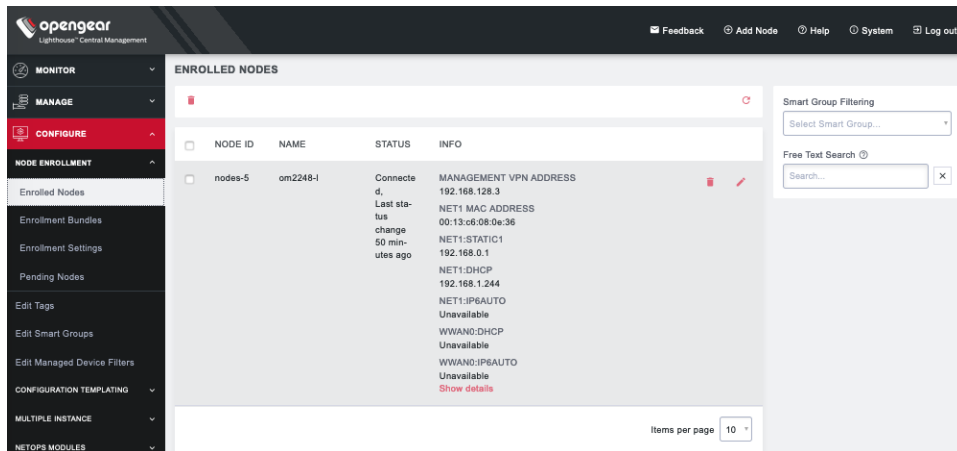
opengear
Lighthouse™ Central Management

Feedback
Add Node
Help
System
Log out

MONITOR
MANAGE
CONFIGURE
NODE ENROLLMENT
Enrolled Nodes
Enrollment Bundles
Enrollment Settings
Pending Nodes
Edit Tags
Edit Smart Groups
Edit Managed Device Filters
CONFIGURATION TEMPLATING
MULTIPLE INSTANCE
NETOPS MODULES

ENROLLED NODES

| | NODE ID | NAME | STATUS | INFO |
|---|---|---|---|---|
| | nodes-5 | om2248-l | Connected, Last status change 50 minutes ago | MANAGEMENT VPN ADDRESS 192.168.128.3 NET1 MAC ADDRESS 00:13:c6:08:0e:36 NET1:STATIC1 192.168.0.1 NET1:DHCP 192.168.1.244 NET1:IP6AUTO Unavailable WWAN0:DHCP Unavailable WWAN0:IP6AUTO Unavailable Show details |

Items per page 10

Smart Group Filtering
Select Smart Group...
Free Text Search
Search...
×